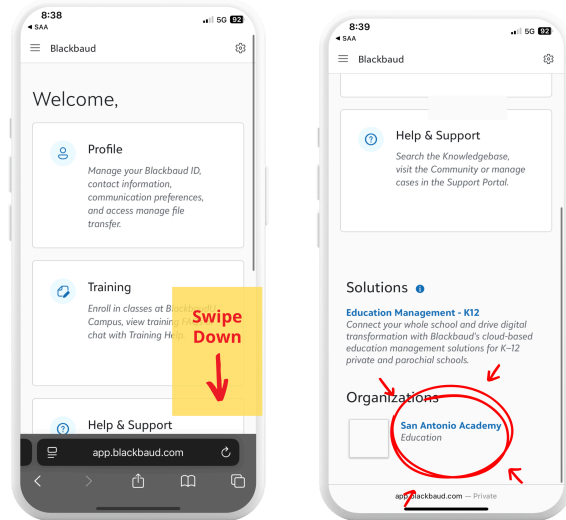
8:38
◂ SAA
5G 92
Blackbaud

Welcome,

Profile
Manage your Blackbaud ID, contact information, communication preferences, and access manage file transfer.

Training
Enroll in classes at Blackbaud's Campus, view training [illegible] chat with Training He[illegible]

Swipe Down

Help & Support

app.blackbaud.com

8:39
◂ SAA
5G 92
Blackbaud

Help & Support
Search the Knowledgebase, visit the Community or manage cases in the Support Portal.

Solutions

Education Management - K12
Connect your whole school and drive digital transformation with Blackbaud's cloud-based education management solutions for K–12 private and parochial schools.

Organizations

San Antonio Academy
Education

app.blackbaud.com — Private